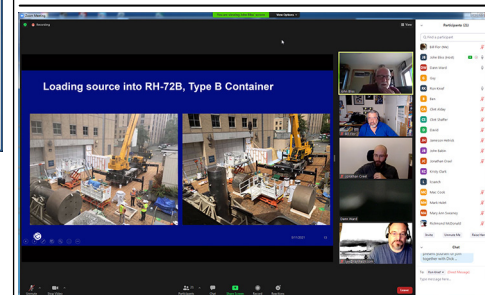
Zoom Meeting

You are viewing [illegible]'s screen

View Options

Recording

View

Participants (32)

Find a participant

Loading source into RH-72B, Type B Container

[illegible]

Participants

Chat

Share Screen

Record

Reactions

Leave

Unmute

Start Video

Mute All

Unmute All

More

Chat

To: Everyone

Type message here...